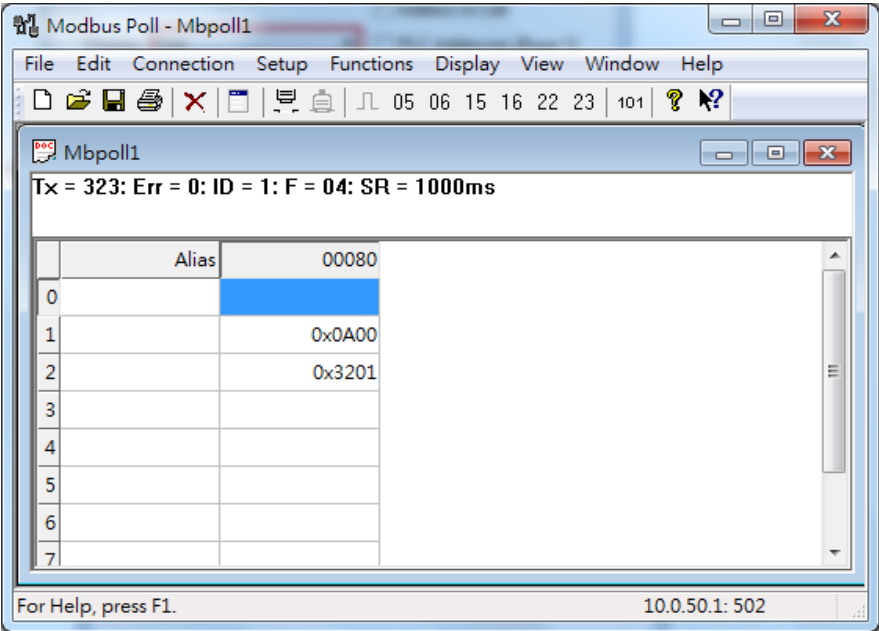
Modbus Poll - Mbpoll1

File Edit Connection Setup Functions Display View Window Help

05 06 15 16 22 23 101

Mbpoll1

Tx = 323: Err = 0: ID = 1: F = 04: SR = 1000ms

| | Alias | 00080 |
|---|---|---|
| 0 | | |
| 1 | | 0x0A00 |
| 2 | | 0x3201 |
| 3 | | |
| 4 | | |
| 5 | | |
| 6 | | |
| 7 | | |

For Help, press F1.

10.0.50.1: 502